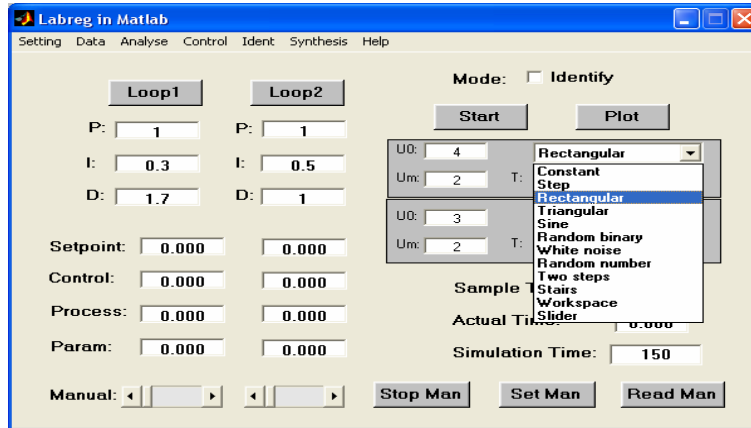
Labreg in Matlab

Setting Data Analyse Control Ident Synthesis Help

Mode: Identify

Loop1 Loop2

Start Plot

P: 1 P: 1

I: 0.3 I: 0.5

D: 1.7 D: 1

U0: 4 Rectangular

Um: 2 T:

Constant
Step
Rectangular
Triangular
Sine
Random binary
White noise
Random number
Two steps
Stairs
Workspace
Slider

U0: 3

Um: 2 T:

Setpoint: 0.000 0.000

Control: 0.000 0.000

Process: 0.000 0.000

Param: 0.000 0.000

Sample T

Actual Time: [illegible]

Simulation Time: 150

Manual:

Stop Man Set Man Read Man